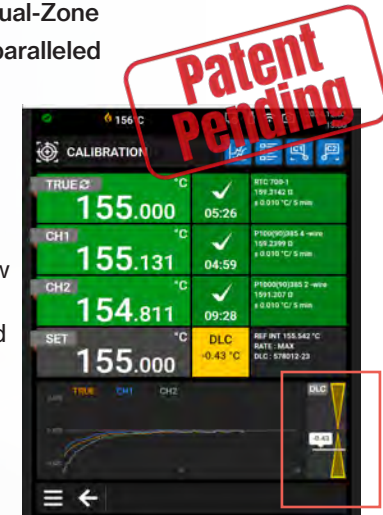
ual-Zone
paralleled

Patent
Pending

156°C

CALIBRATION

TRUE
°C
155.000
05:26
RTC 700-1
159.3142 Ω
± 0.010 °C / 5 min

CH1
°C
155.131
04:59
P1000(90)385 4-wire
159.2399 Ω
± 0.010 °C / 5 min

CH2
°C
154.811
09:28
P1000(90)385 2-wire
1591.207 Ω
± 0.010 °C / 5 min

SET
°C
155.000
DLC
-0.43 °C
REF INT 155.542 °C
RATE : MAX
DLC : 578012-23

TRUE CH1 CH2

DLC
-0.43

w

d